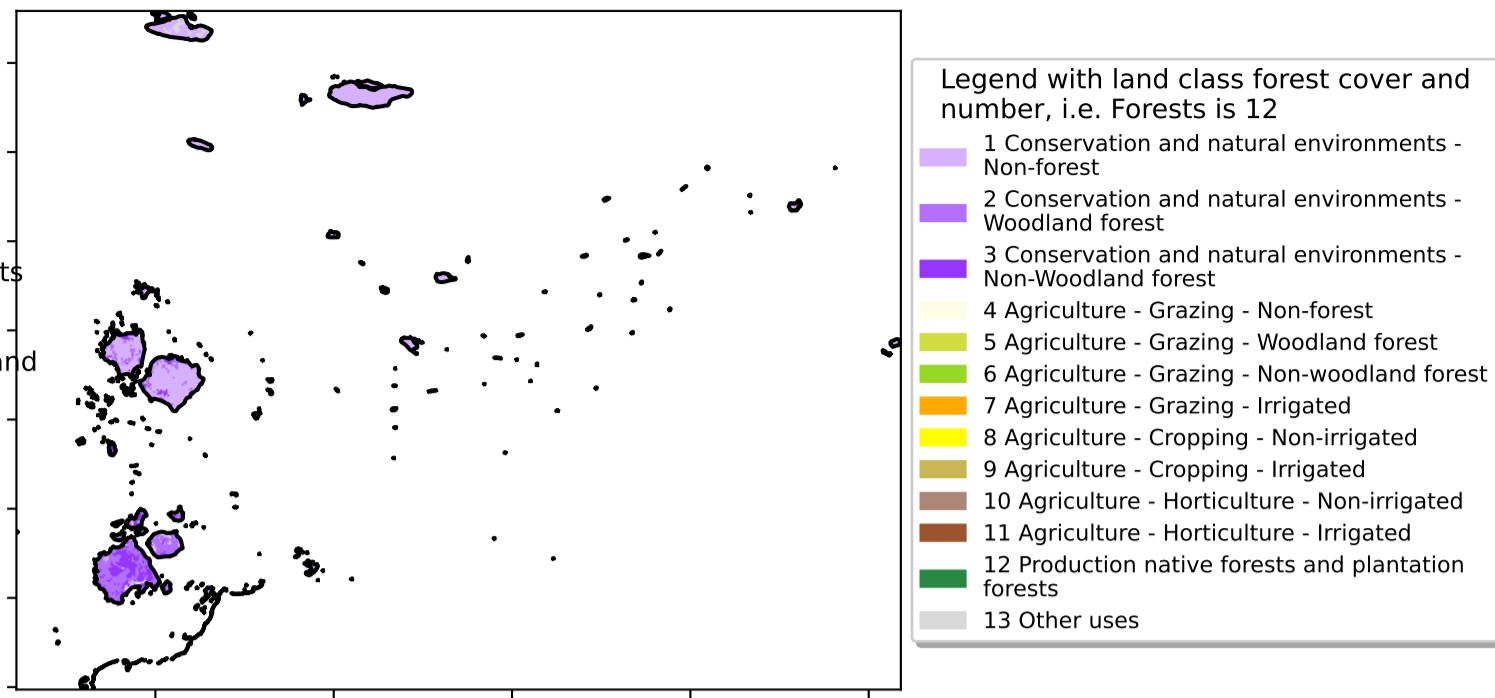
ts

nd

Legend with land class forest cover and number, i.e. Forests is 12

1 Conservation and natural environments - Non-forest

2 Conservation and natural environments - Woodland forest

3 Conservation and natural environments - Non-Woodland forest

4 Agriculture - Grazing - Non-forest

5 Agriculture - Grazing - Woodland forest

6 Agriculture - Grazing - Non-woodland forest

7 Agriculture - Grazing - Irrigated

8 Agriculture - Cropping - Non-irrigated

9 Agriculture - Cropping - Irrigated

10 Agriculture - Horticulture - Non-irrigated

11 Agriculture - Horticulture - Irrigated

12 Production native forests and plantation forests

13 Other uses